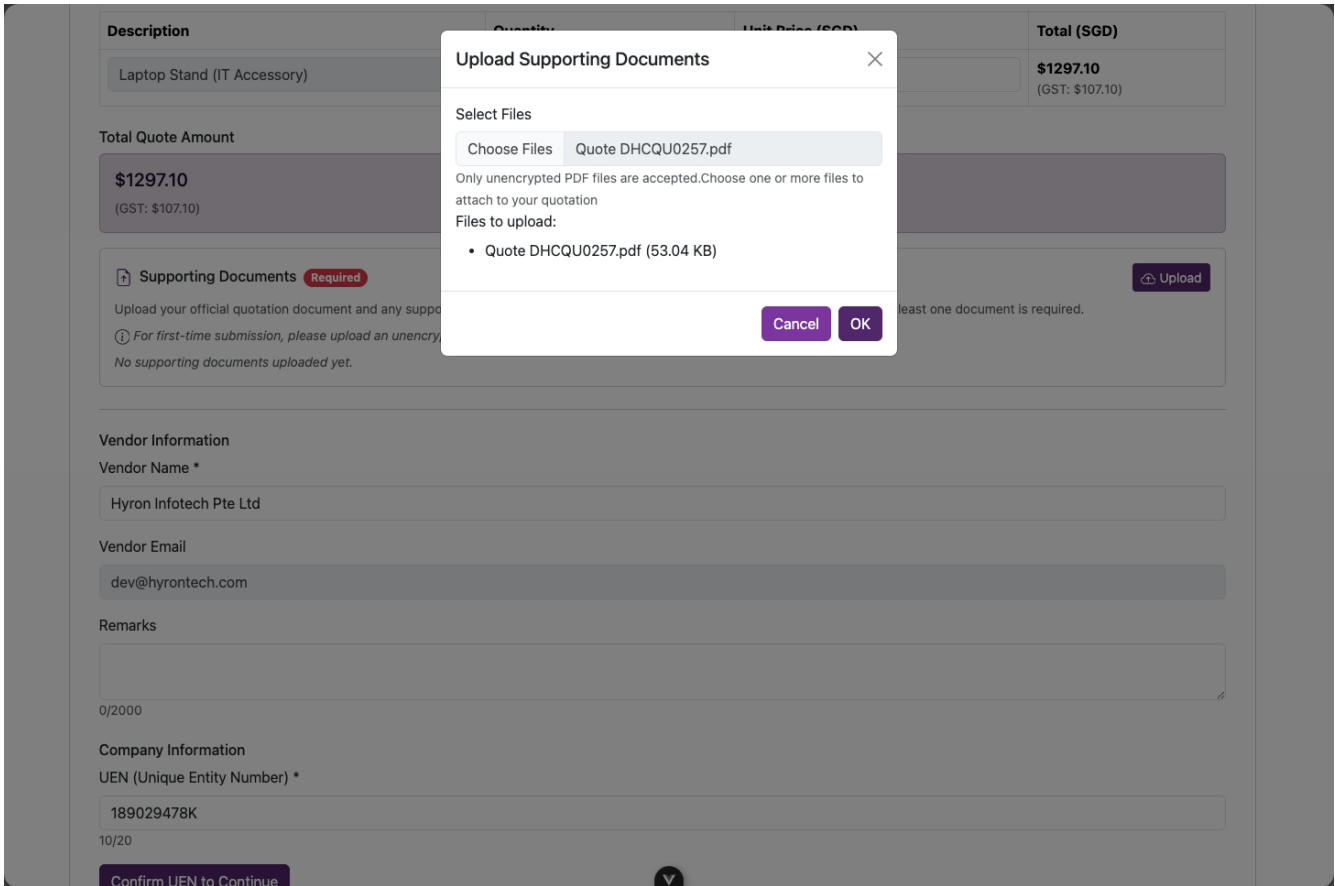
| Description | Quantity | Unit Price (SGD) | Total (SGD) |
|---|---|---|---|
| Laptop Stand (IT Accessory) | | | $1297.10 (GST: $107.10) |

Total Quote Amount

$1297.10
(GST: $107.10)

Supporting Documents Required

Upload

Upload your official quotation document and any suppo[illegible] least one document is required.

For first-time submission, please upload an unencry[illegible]

No supporting documents uploaded yet.

Upload Supporting Documents

Select Files

Choose Files Quote DHCQU0257.pdf

Only unencrypted PDF files are accepted.Choose one or more files to attach to your quotation

Files to upload:

• Quote DHCQU0257.pdf (53.04 KB)

Cancel OK

Vendor Information

Vendor Name *

Hyron Infotech Pte Ltd

Vendor Email

dev@hyrontech.com

Remarks

0/2000

Company Information

UEN (Unique Entity Number) *

189029478K

10/20

Confirm UEN to Continue